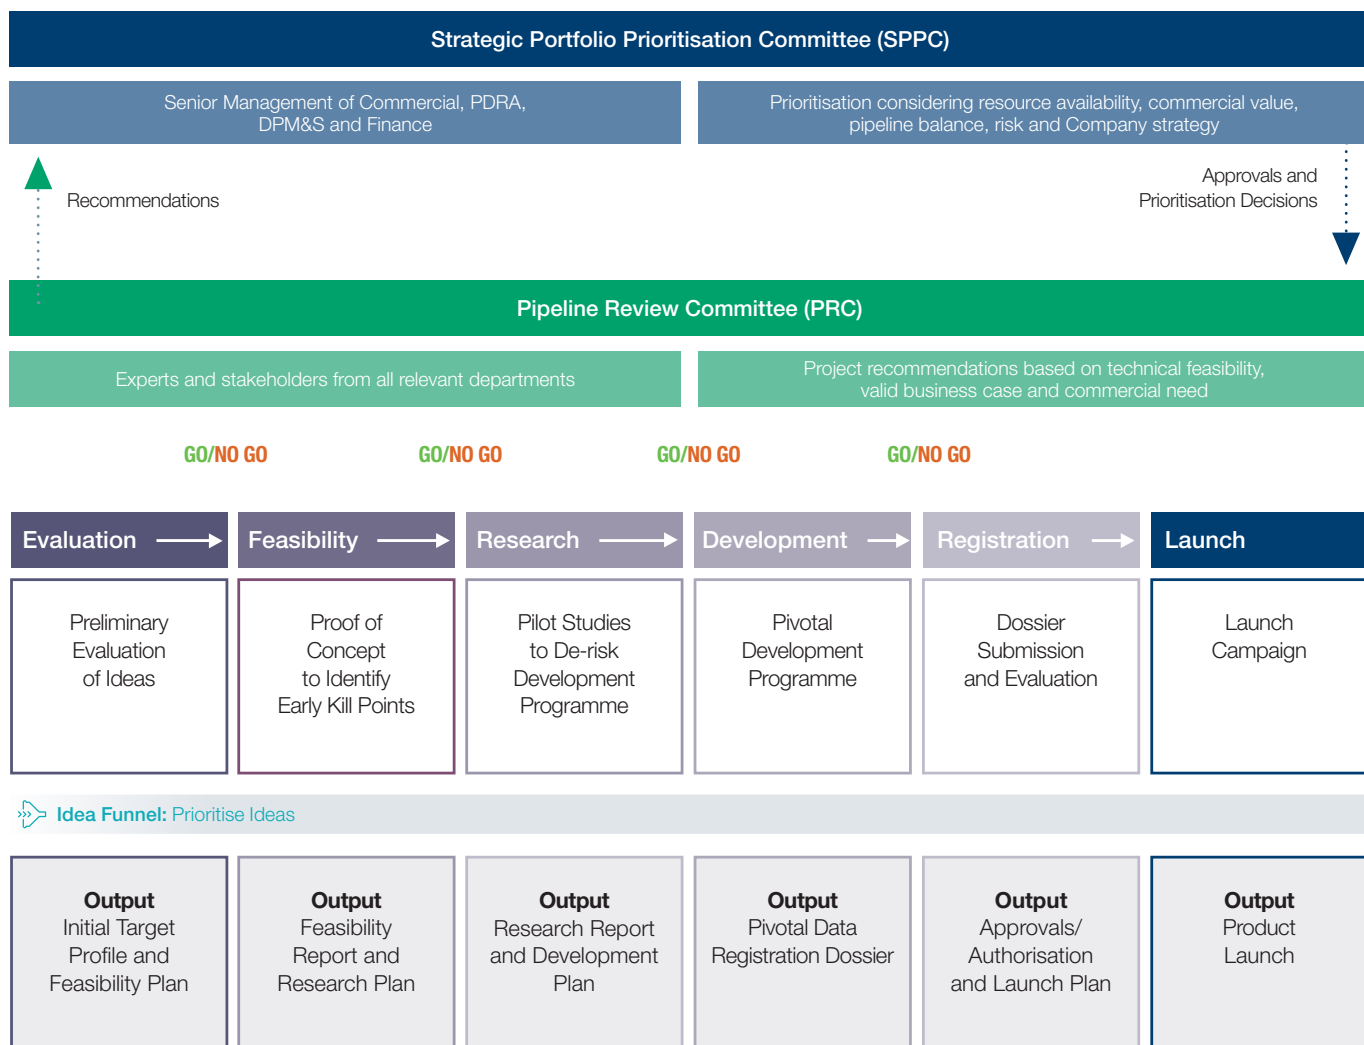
Strategic Portfolio Prioritisation Committee (SPPC)

Senior Management of Commercial, PDRA, DPM&S and Finance

Prioritisation considering resource availability, commercial value, pipeline balance, risk and Company strategy

Recommendations

Approvals and Prioritisation Decisions

Pipeline Review Committee (PRC)

Experts and stakeholders from all relevant departments

Project recommendations based on technical feasibility, valid business case and commercial need

GO/NO GO

GO/NO GO

GO/NO GO

GO/NO GO

Evaluation

Feasibility

Research

Development

Registration

Launch

Preliminary Evaluation of Ideas

Proof of Concept to Identify Early Kill Points

Pilot Studies to De-risk Development Programme

Pivotal Development Programme

Dossier Submission and Evaluation

Launch Campaign

Idea Funnel: Prioritise Ideas

**Output** Initial Target Profile and Feasibility Plan

**Output** Feasibility Report and Research Plan

**Output** Research Report and Development Plan

**Output** Pivotal Data Registration Dossier

**Output** Approvals/ Authorisation and Launch Plan

**Output** Product Launch